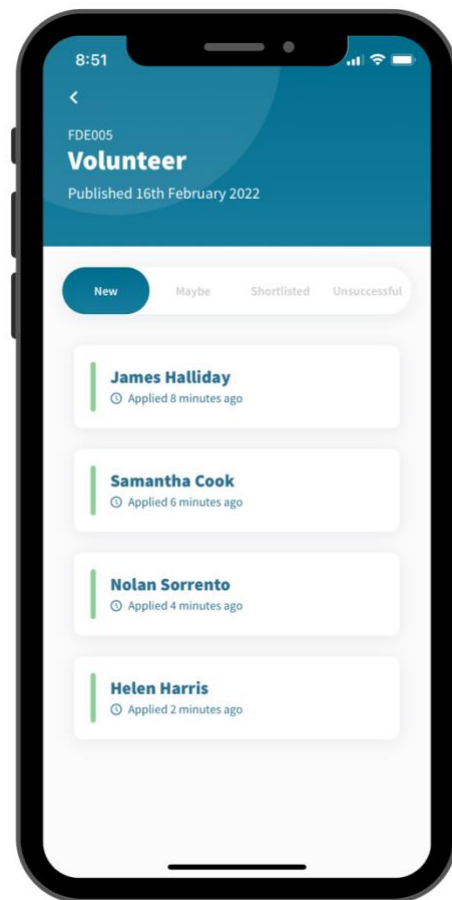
8:51

<

FDE005

Volunteer

Published 16th February 2022

New Maybe Shortlisted Unsuccessful

James Halliday
Applied 8 minutes ago

Samantha Cook
Applied 6 minutes ago

Nolan Sorrento
Applied 4 minutes ago

Helen Harris
Applied 2 minutes ago